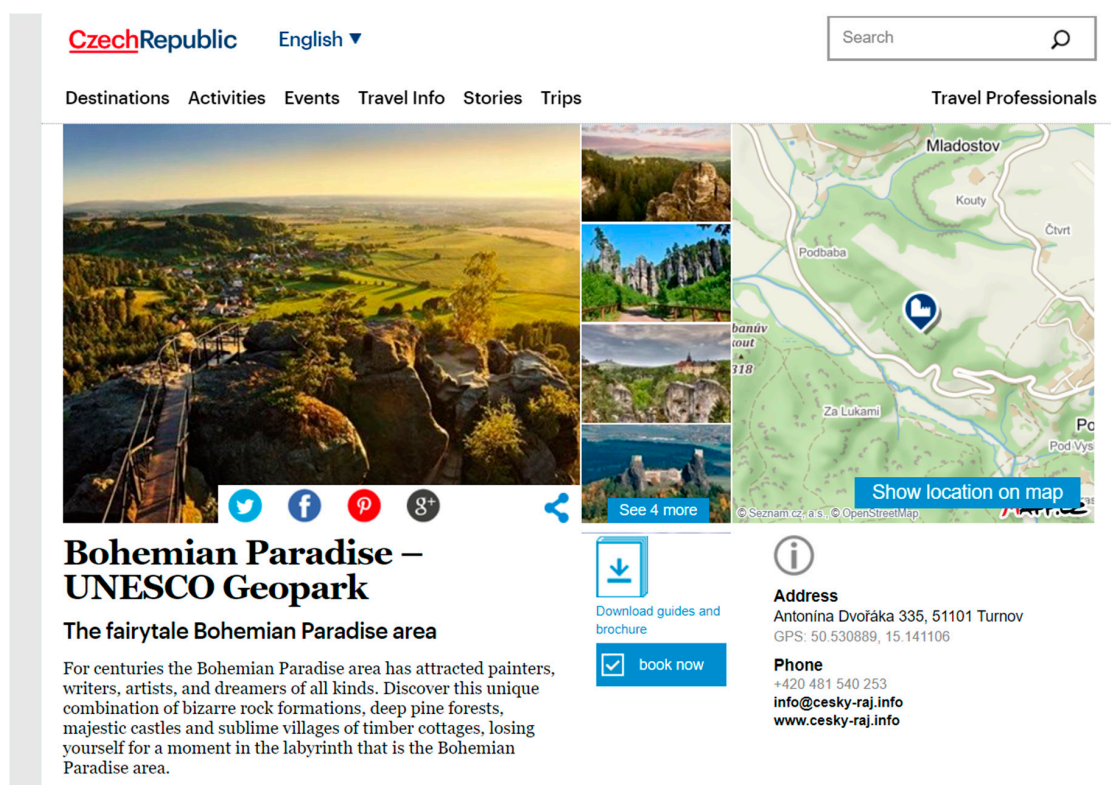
CzechRepublic English ▾

Search

Destinations Activities Events Travel Info Stories Trips Travel Professionals

Mladostov
Kouty
Čtvrt
Podbaba
banův
kout
318
Za Lukami
Po
Pod Vys

See 4 more

© Seznam.cz, a.s., © OpenStreetMap

Show location on map

Bohemian Paradise – UNESCO Geopark

The fairytale Bohemian Paradise area

For centuries the Bohemian Paradise area has attracted painters, writers, artists, and dreamers of all kinds. Discover this unique combination of bizarre rock formations, deep pine forests, majestic castles and sublime villages of timber cottages, losing yourself for a moment in the labyrinth that is the Bohemian Paradise area.

Download guides and brochure

book now

Address
Antonína Dvořáka 335, 51101 Turnov
GPS: 50.530889, 15.141106

Phone
+420 481 540 253
info@cesky-raj.info
www.cesky-raj.info